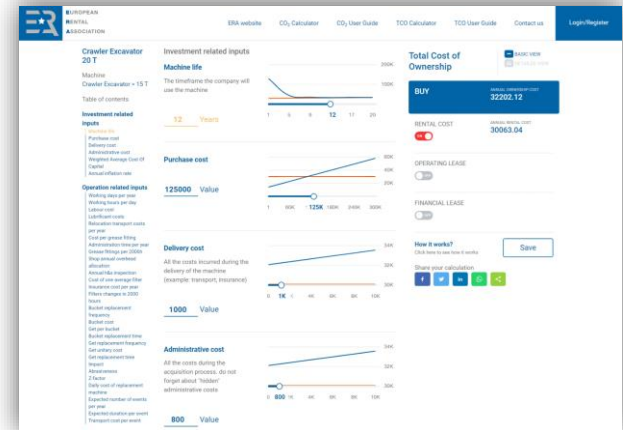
EUROPEAN RENTAL ASSOCIATION

ERA website | $CO_2$ Calculator | $CO_2$ User Guide | TCO Calculator | TCO User Guide | Contact us | Login/Register

Crawler Excavator 20 T

Machine
Crawler Excavator > 15 T

Table of contents

Investment related inputs
Machine life
Purchase cost
Delivery cost
Administrative cost
Weighted Average Cost Of Capital
Annual inflation rate

Operation related inputs
Working days per year
Working hours per day
Labour cost
Lubrificant costs
Relocation transport costs per year
Cost per grease filling
Administration time per year
Grease fillings per 2000h
Shop annual overhead allocation
Annual h&s inspection
Cost of one average filter
Insurance cost per year
Filters changes in 2000 hours
Bucket replacement frequency
Bucket cost
Get per bucket
Bucket replacement time
Get replacement frequency
Get unitary cost
Get replacement time
Impact
Abrasiveness
Z factor
Daily cost of replacement machine
Expected number of events per year
Expected duration per event
Transport cost per event

Investment related inputs

Machine life
The timeframe the company will use the machine
12 Years
200K
100K
1 6 12 17 20

Purchase cost
125000 Value
80K
40K
20K
1 50K 125K 180K 240K 300K

Delivery cost
All the costs incurred during the delivery of the machine (example: transport, insurance)
1000 Value
34K
32K
30K
0 1K 2K 4K 6K 8K 10K

Administrative cost
All the costs during the acquisition process. do not forget about 'hidden' administrative costs
800 Value
34K
32K
30K
0 800 2K 4K 6K 8K 10K

Total Cost of Ownership
BASIC VIEW
DETAILED VIEW

BUY
ANNUAL OWNERSHIP COST
32202.12

RENTAL COST
ON
ANNUAL RENTAL COST
30063.04

OPERATING LEASE
OFF

FINANCIAL LEASE
OFF

How it works?
Click here to see how it works

Save

Share your calculation